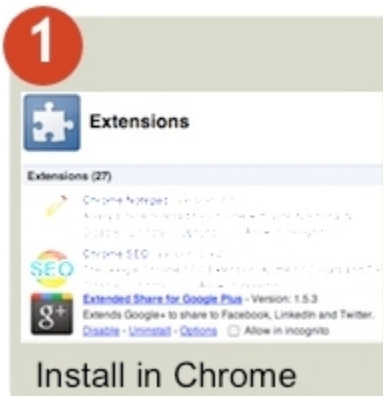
1

Extensions

Extensions (27)

Chrome Notepad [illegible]
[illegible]
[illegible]

SEO

Chrome SEO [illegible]
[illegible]

g+

Extended Share for Google Plus - Version: 1.5.3
Extends Google+ to share to Facebook, LinkedIn and Twitter.
Disable - Uninstall - Options ☐ Allow in incognito

Install in Chrome